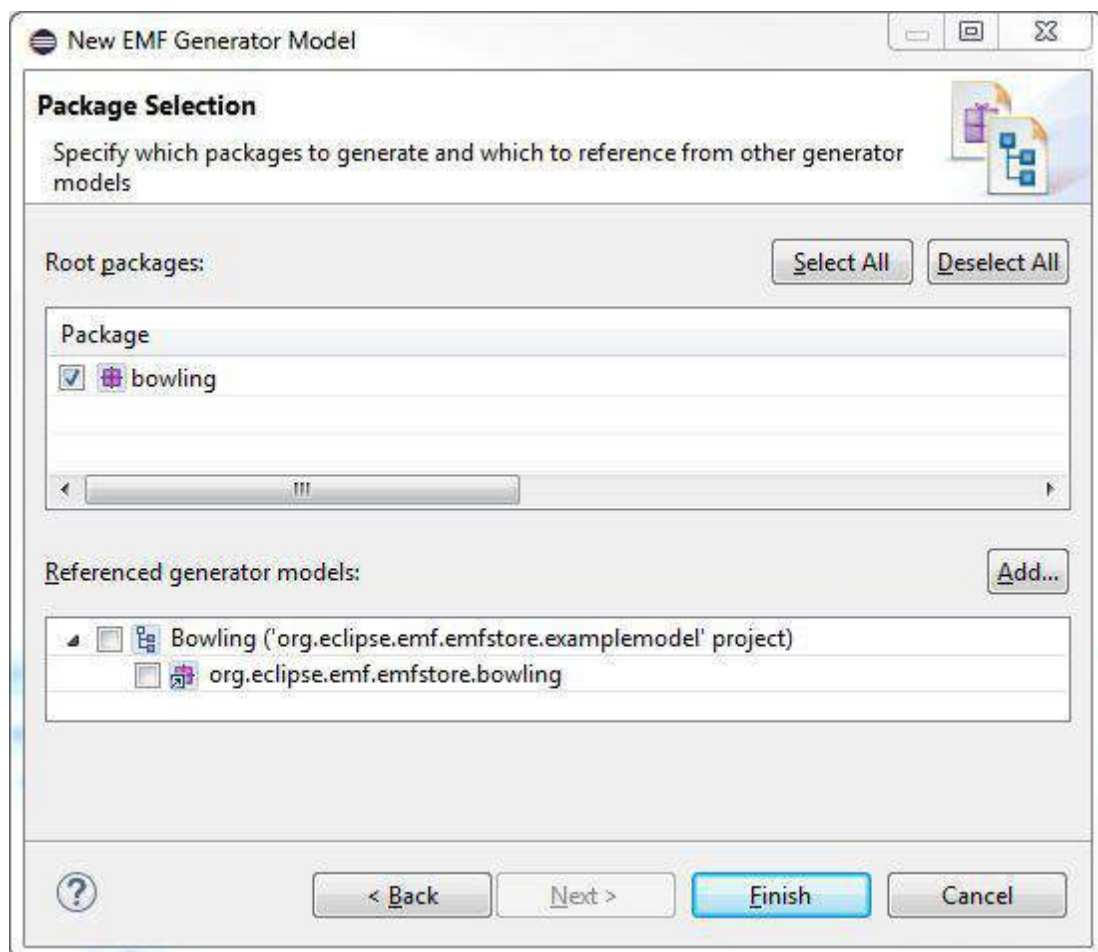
New EMF Generator Model

Package Selection

Specify which packages to generate and which to reference from other generator models

Root packages:

Select All

Deselect All

| Package |
|---|
| bowling |

Referenced generator models:

Add...

Bowling ('org.eclipse.emf.emfstore.examplemodel' project)

org.eclipse.emf.emfstore.bowling

< Back

Next >

Finish

Cancel